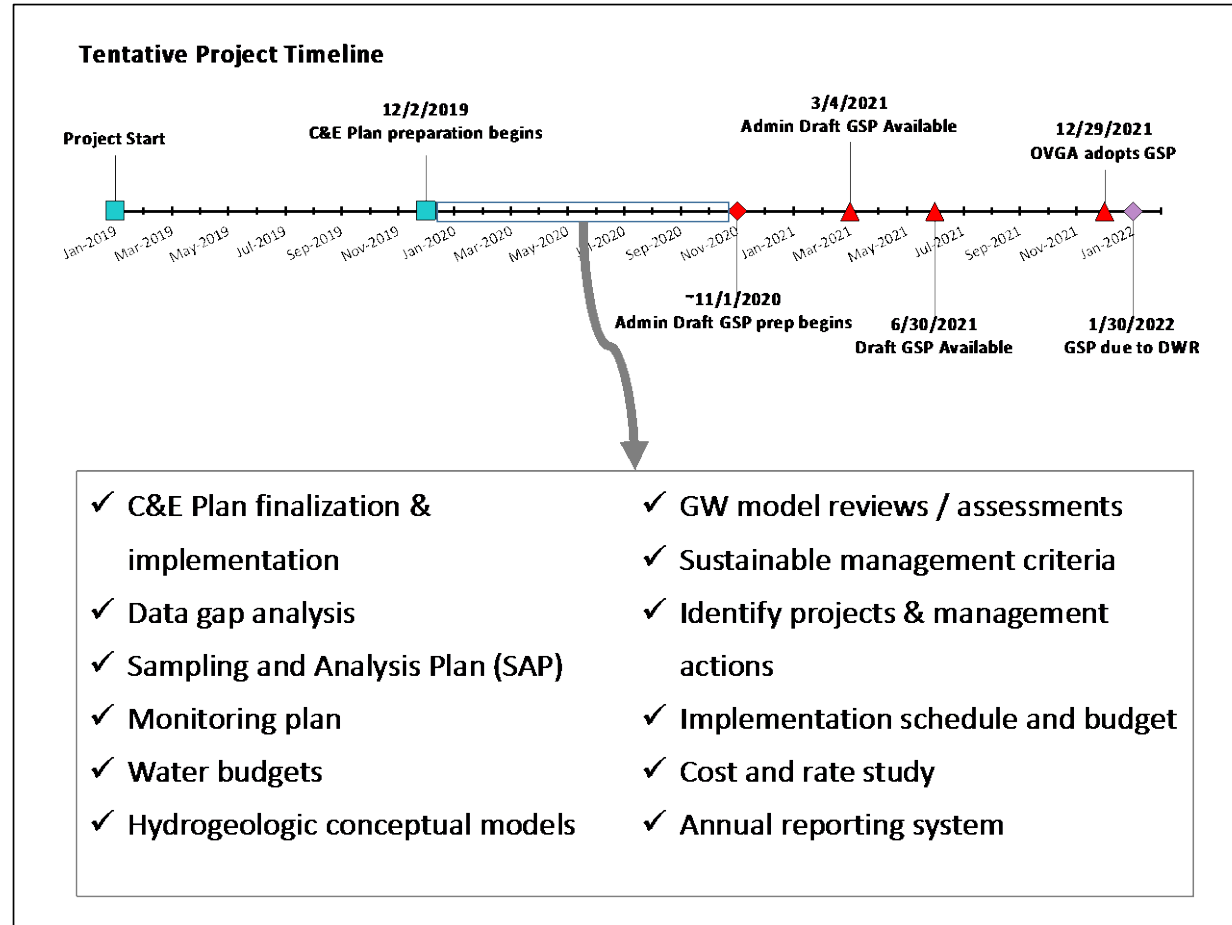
Tentative Project Timeline

Project Start

12/2/2019
C&E Plan preparation begins

3/4/2021
Admin Draft GSP Available

12/29/2021
OVGA adopts GSP

Jan-2019 Mar-2019 May-2019 Jul-2019 Sep-2019 Nov-2019 Jan-2020 Mar-2020 May-2020 Jul-2020 Sep-2020 Nov-2020 Jan-2021 Mar-2021 May-2021 Jul-2021 Sep-2021 Nov-2021 Jan-2022

~11/1/2020
Admin Draft GSP prep begins

6/30/2021
Draft GSP Available

1/30/2022
GSP due to DWR

✓ C&E Plan finalization & implementation
✓ Data gap analysis
✓ Sampling and Analysis Plan (SAP)
✓ Monitoring plan
✓ Water budgets
✓ Hydrogeologic conceptual models

✓ GW model reviews / assessments
✓ Sustainable management criteria
✓ Identify projects & management actions
✓ Implementation schedule and budget
✓ Cost and rate study
✓ Annual reporting system